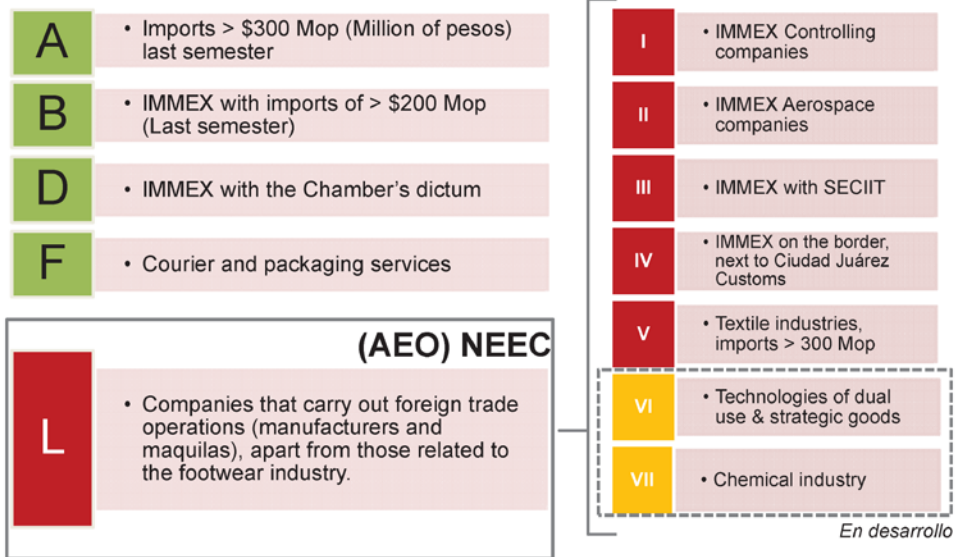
A
• Imports > $300 Mop (Million of pesos) last semester

B
• IMMEX with imports of > $200 Mop (Last semester)

D
• IMMEX with the Chamber's dictum

F
• Courier and packaging services

(AEO) NEEC

L
• Companies that carry out foreign trade operations (manufacturers and maquilas), apart from those related to the footwear industry.

I
• IMMEX Controlling companies

II
• IMMEX Aerospace companies

III
• IMMEX with SECIIT

IV
• IMMEX on the border, next to Ciudad Juárez Customs

V
• Textile industries, imports > 300 Mop

VI
• Technologies of dual use & strategic goods

VII
• Chemical industry

En desarrollo